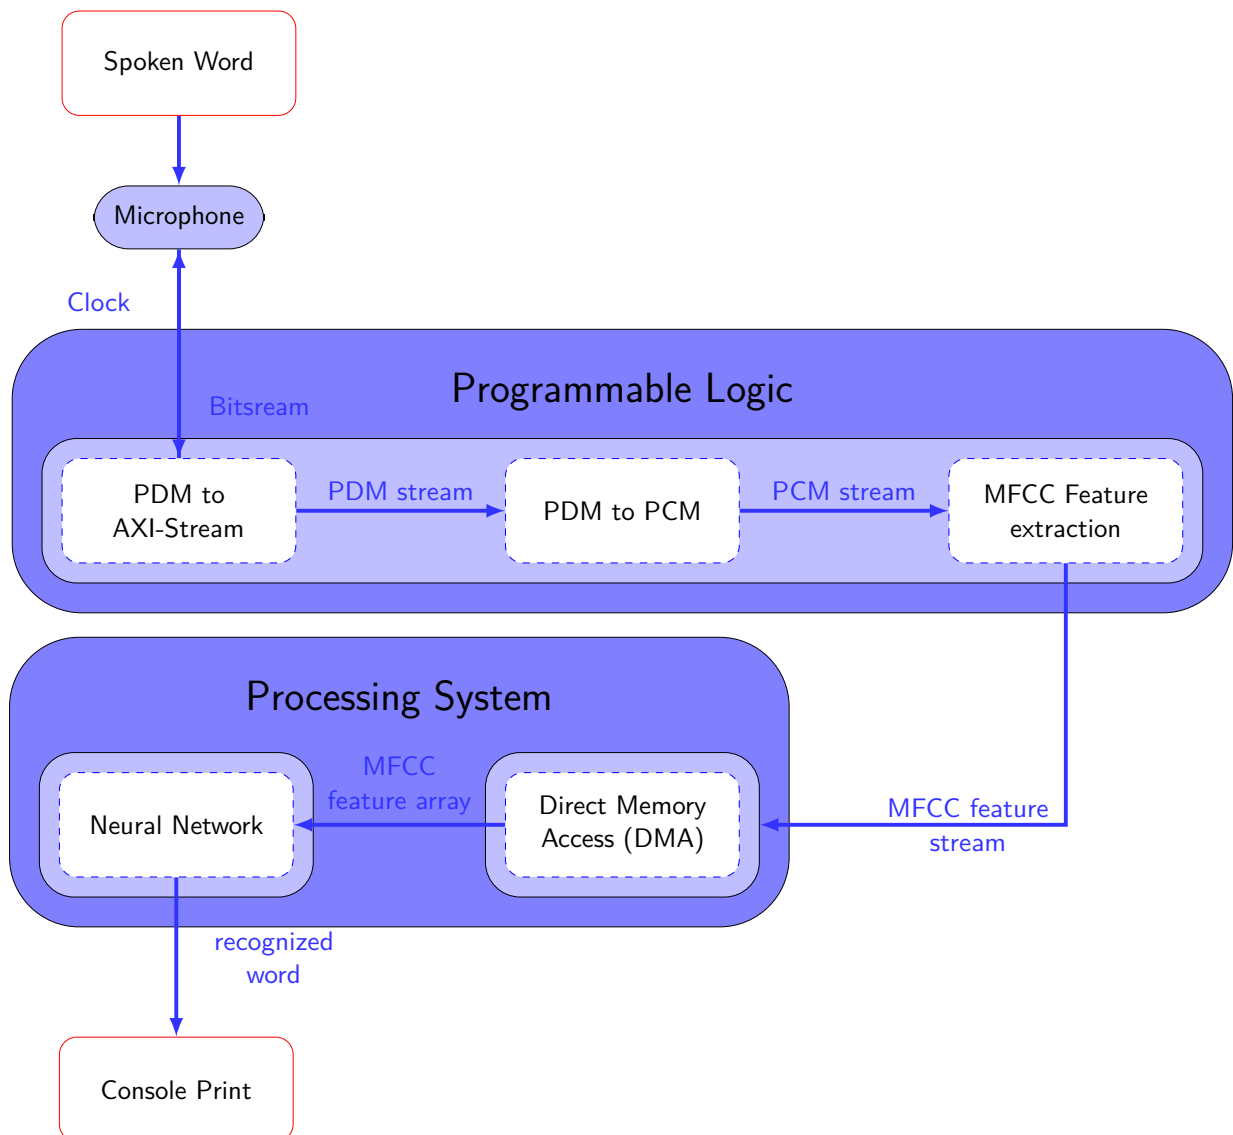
Spoken Word

Microphone

Clock

Programmable Logic

Bitsream

PDM to AXI-Stream

PDM stream

PDM to PCM

PCM stream

MFCC Feature extraction

Processing System

Neural Network

MFCC feature array

Direct Memory Access (DMA)

MFCC feature stream

recognized word

Console Print